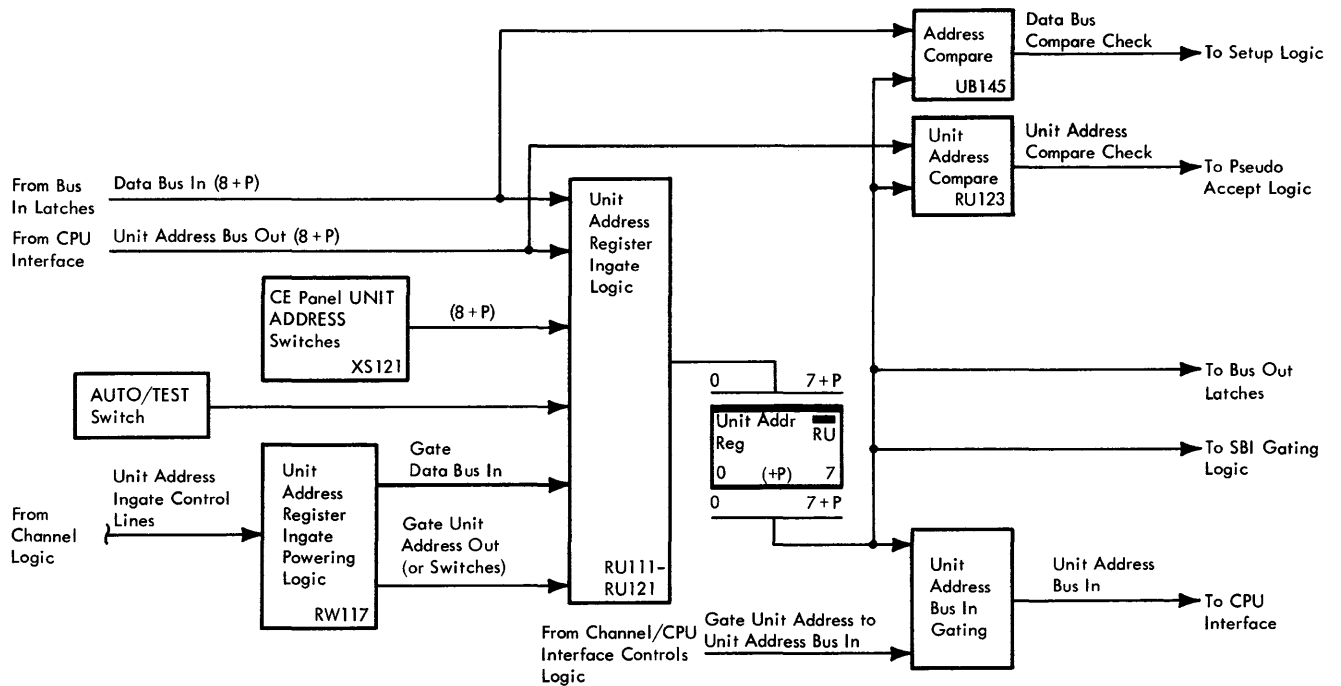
Address Compare UB145

Data Bus Compare Check

To Setup Logic

Unit Address Compare RU123

Unit Address Compare Check

To Pseudo Accept Logic

From Bus In Latches

Data Bus In (8 + P)

From CPU Interface

Unit Address Bus Out (8 + P)

Unit Address Register Ingate Logic

CE Panel UNIT ADDRESS Switches XS121

(8 + P)

AUTO/TEST Switch

0 7 + P

Unit Addr Reg RU

0 (+P) 7

0 7 + P

To Bus Out Latches

To SBI Gating Logic

From Channel Logic

Unit Address Ingate Control Lines

Unit Address Register Ingate Powering Logic RW117

Gate Data Bus In

Gate Unit Address Out (or Switches)

RU111-RU121

From Channel/CPU Interface Controls Logic

Gate Unit Address to Unit Address Bus In

Unit Address Bus In Gating

Unit Address Bus In

To CPU Interface